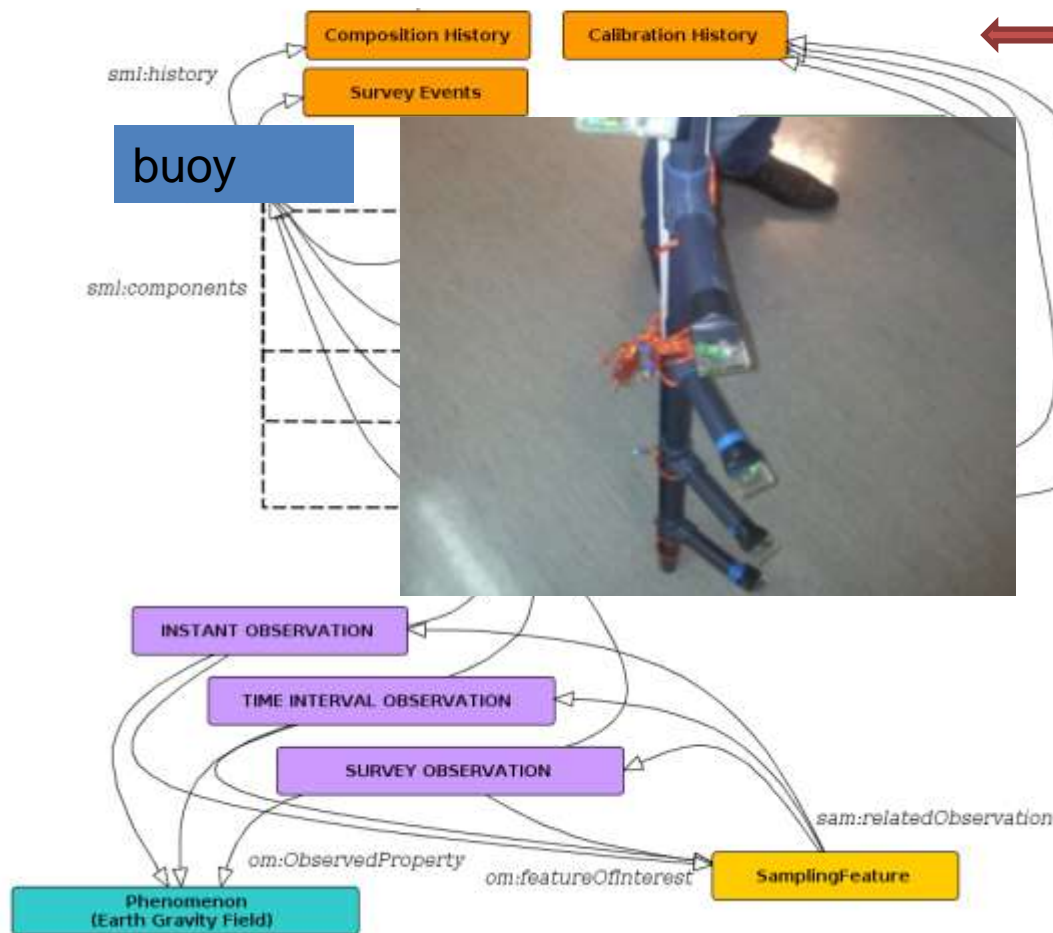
Composition History

Calibration History

sml:history

Survey Events

buoy

sml:components

INSTANT OBSERVATION

TIME INTERVAL OBSERVATION

SURVEY OBSERVATION

sam:relatedObservation

om:ObservedProperty

om:featureOfInterest

SamplingFeature

Phenomenon (Earth Gravity Field)